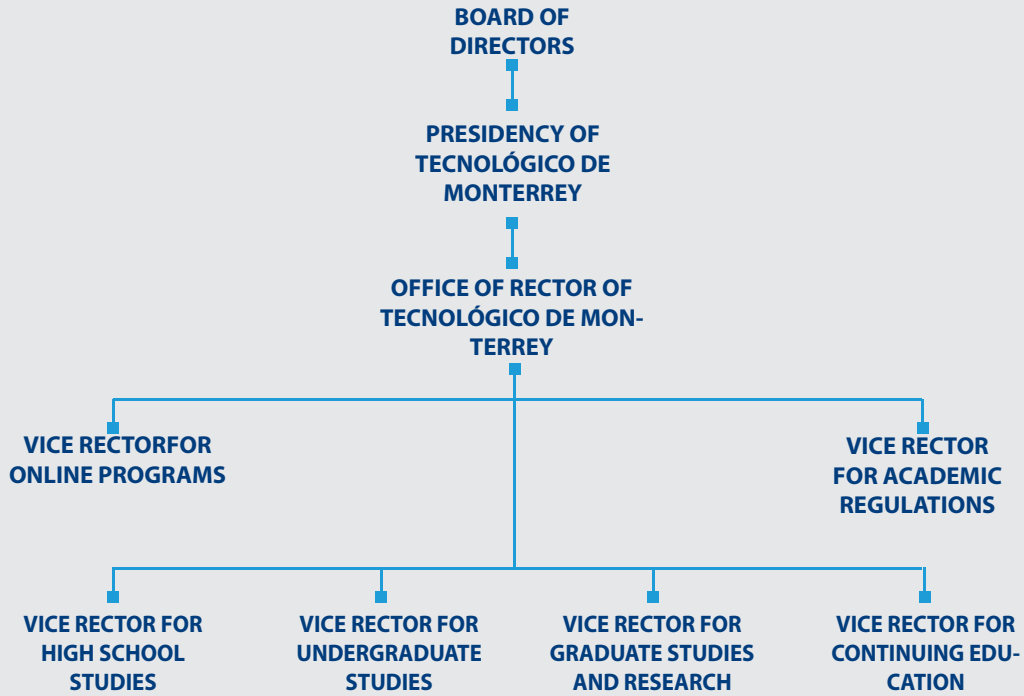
BOARD OF DIRECTORS

PRESIDENCY OF TECNOLÓGICO DE MONTERREY

OFFICE OF RECTOR OF TECNOLÓGICO DE MONTERREY

VICE RECTORFOR ONLINE PROGRAMS

VICE RECTOR FOR ACADEMIC REGULATIONS

VICE RECTOR FOR HIGH SCHOOL STUDIES

VICE RECTOR FOR UNDERGRADUATE STUDIES

VICE RECTOR FOR GRADUATE STUDIES AND RESEARCH

VICE RECTOR FOR CONTINUING EDUCATION